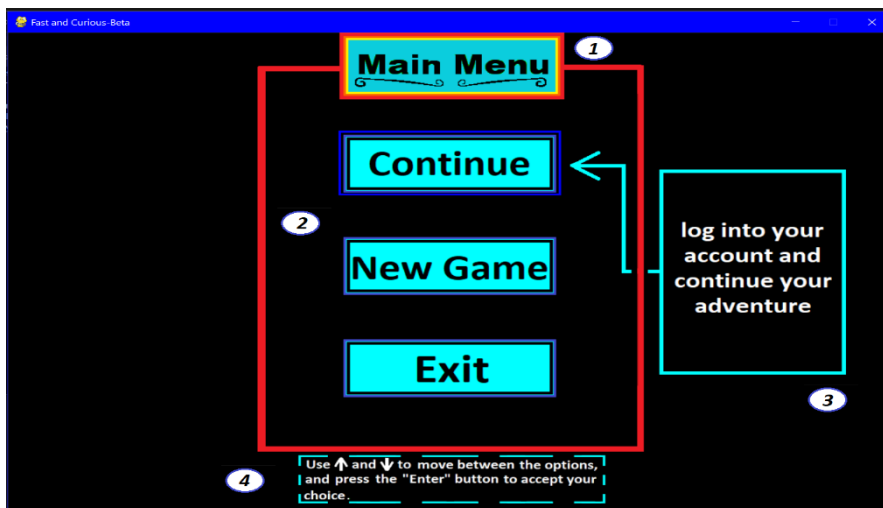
Fast and Curious-Beta

Main Menu

1

Continue

2

New Game

Exit

log into your account and continue your adventure

3

4

Use ↑ and ↓ to move between the options, and press the "Enter" button to accept your choice.